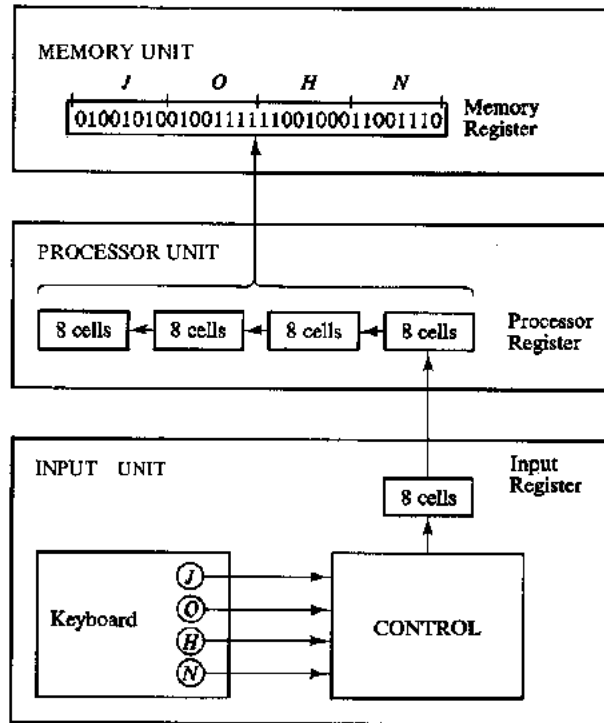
MEMORY UNIT

J O H N

01001010100111111001000110011110

Memory Register

PROCESSOR UNIT

8 cells

8 cells

8 cells

8 cells

Processor Register

INPUT UNIT

Input Register

8 cells

Keyboard

J

O

H

N

CONTROL